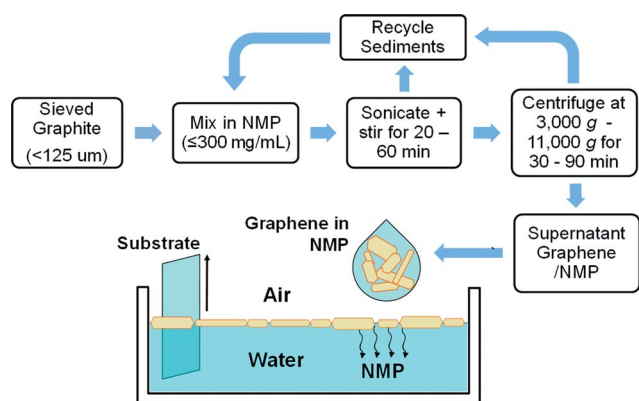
Recycle Sediments

Sieved Graphite (<125 um)

Mix in NMP (≤300 mg/mL)

Sonicate + stir for 20 – 60 min

Centrifuge at 3,000 $g$ - 11,000 $g$ for 30 - 90 min

Supernatant Graphene /NMP

Graphene in NMP

Substrate

Air

Water

NMP